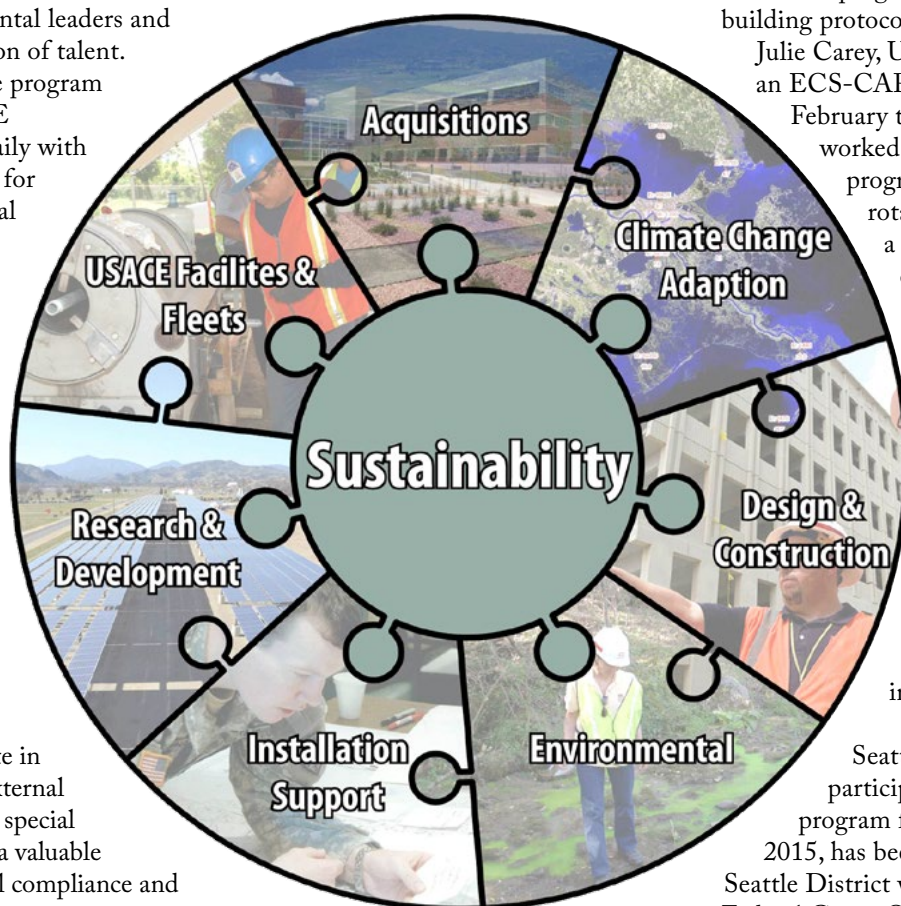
ntal leaders and
on of talent.
program
E
ily with
for
al

building protoco
Julie Carey, U
an ECS-CAR
February t
worked
progr
rots
a

Acquisitions

Climate Change Adaption

USACE Facilites & Fleets

Sustainability

Design & Construction

Research & Development

Installation Support

Environmental

e in
xternal
special
a valuable
l compliance and

in

Seatt
particip
program f
2015, has bee
Seattle District w